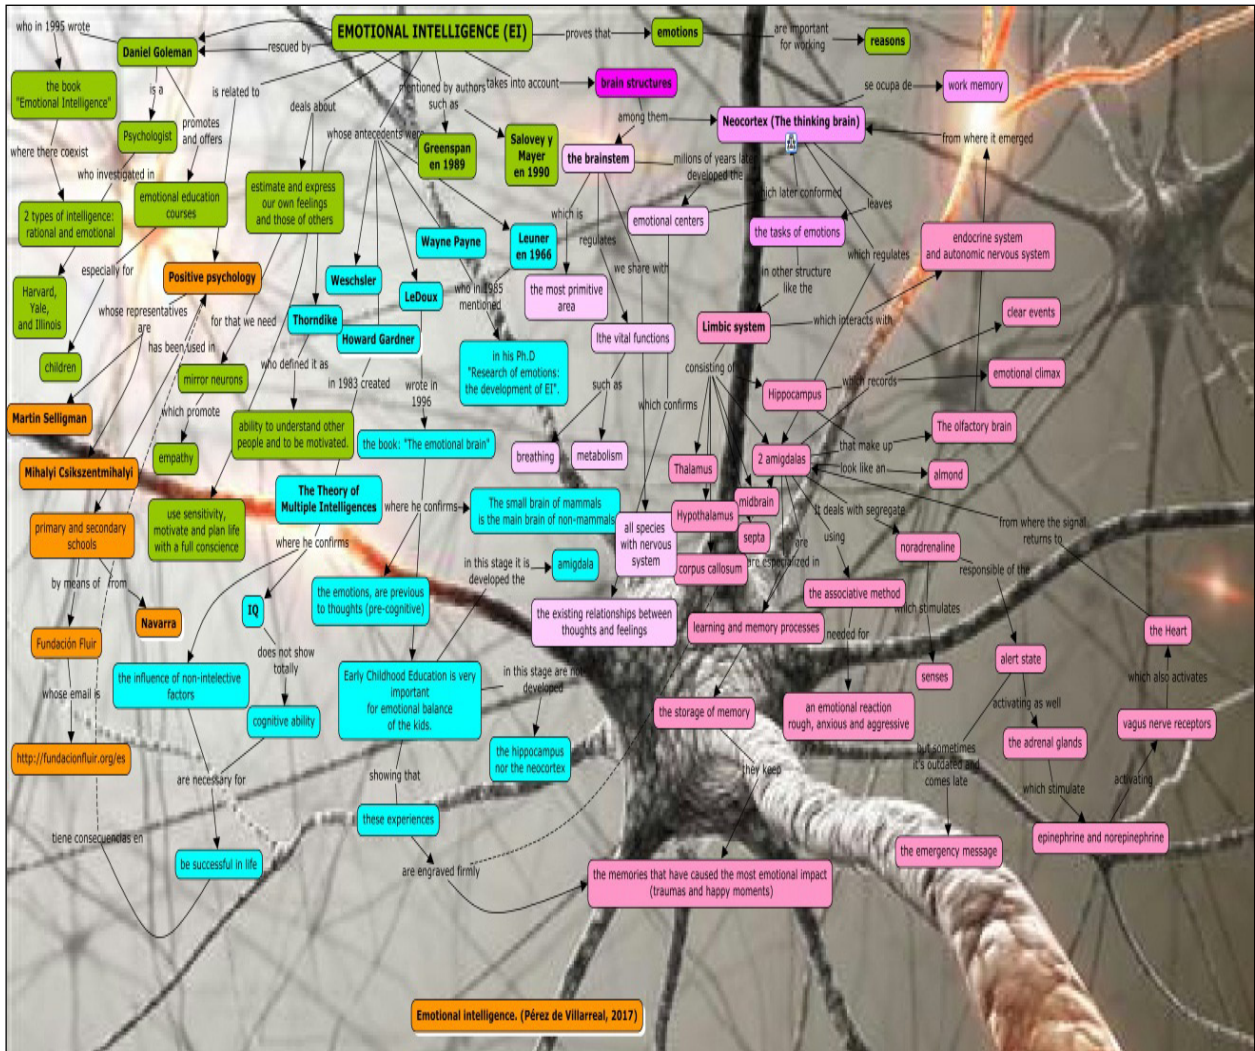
who in 1995 wrote

EMOTIONAL INTELLIGENCE (EI)

proves that

emotions

are important for working

reasons

Daniel Goleman

rescued by

the book "Emotional Intelligence"

is a

Psychologist

promotes and offers

is related to

deals about

mentioned by authors such as

takes into account

brain structures

se ocupa de

work memory

where there coexist

who investigated in

emotional education courses

whose antecedents were

Greenspan en 1989

Salovey y Mayer en 1990

among them

Neocortex (The thinking brain)

from where it emerged

the brainstem

millions of years later developed the

which later conformed

leaves

2 types of intelligence: rational and emotional

estimate and express our own feelings and those of others

Wayne Payne

Leuner en 1966

which is

emotional centers

the tasks of emotions

which regulates

endocrine system and autonomic nervous system

especially for

Positive psychology

Weschsler

regulates

we share with

in other structure like the

Harvard, Yale, and Illinois

whose representatives are

for that we need

LeDoux

who in 1985 mentioned

the most primitive area

Limbic system

which interacts with

clear events

Thorndike

Howard Gardner

children

has been used in

mirror neurons

who defined it as

in his Ph.D "Research of emotions: the development of EI".

the vital functions

consisting of

Hippocampus

which records

emotional climax

Martin Selligman

which promote

in 1983 created

wrote in 1996

such as

which confirms

ability to understand other people and to be motivated.

The olfactory brain

empathy

the book: "The emotional brain"

breathing

metabolism

that make up

2 amigdalas

look like an

almond

Mihalyi Csikszentmihalyi

Thalamus

The Theory of Multiple Intelligences

where he confirms

midbrain

use sensitivity, motivate and plan life with a full conscience

The small brain of mammals is the main brain of non-mammals

Hypothalamus

it deals with segregate

from where the signal returns to

primary and secondary schools

where he confirms

all species with nervous system

septa

are

using

noradrenaline

in this stage it is developed the

amigdala

corpus callosum

are especialized in

responsible of the

by means of

from

IQ

the emotions, are previous to thoughts (pre-cognitive)

the associative method

which stimulates

Navarra

the existing relationships between thoughts and feelings

learning and memory processes

needed for

the Heart

Fundación Fluir

does not show totally

alert state

the influence of non-intelective factors

Early Childhood Education is very important for emotional balance of the kids.

in this stage are not developed

senses

which also activates

whose email is

cognitive ability

the storage of memory

an emotional reaction rough, anxious and aggressive

activating as well

vagus nerve receptors

the hippocampus nor the neocortex

the adrenal glands

http://fundacionfluir.org/es

are necessary for

showing that

they keep

but sometimes it's outdated and comes late

which stimulate

activating

these experiences

tiene consecuencias en

be successful in life

epinephrine and norepinephrine

the emergency message

are engraved firmly

the memories that have caused the most emotional impact (traumas and happy moments)

Emotional intelligence. (Pérez de Villarreal, 2017)